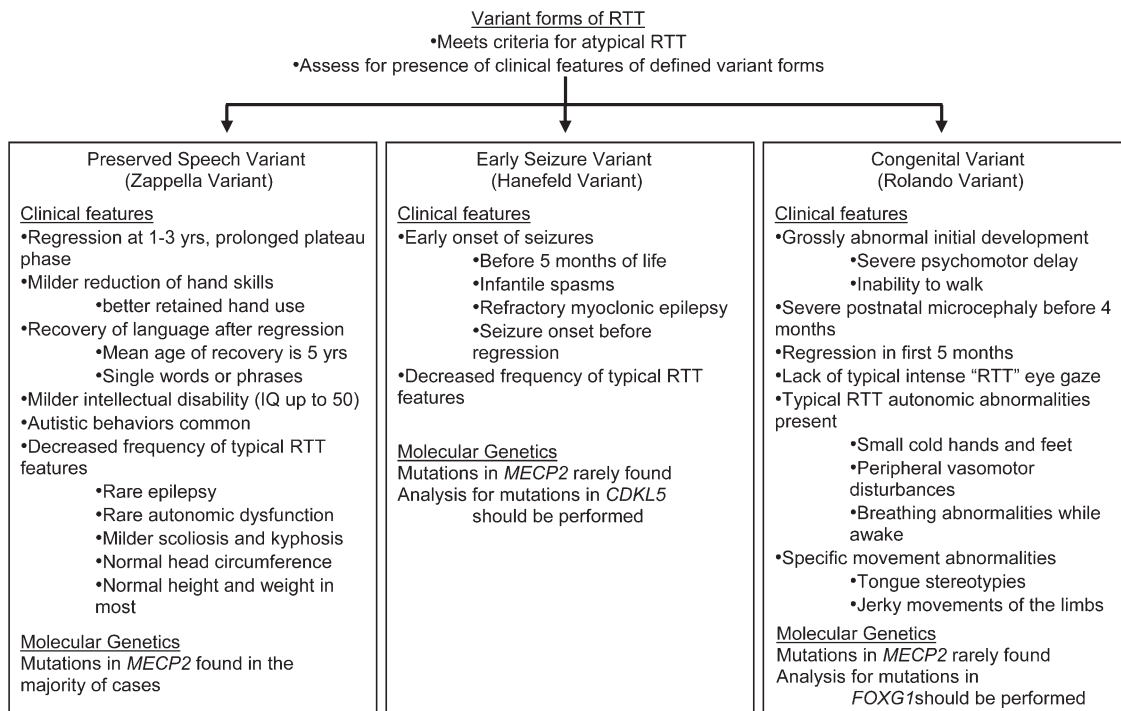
Variant forms of RTT
•Meets criteria for atypical RTT
•Assess for presence of clinical features of defined variant forms

Preserved Speech Variant
(Zappella Variant)

Clinical features
•Regression at 1-3 yrs, prolonged plateau phase
•Milder reduction of hand skills
•better retained hand use
•Recovery of language after regression
•Mean age of recovery is 5 yrs
•Single words or phrases
•Milder intellectual disability (IQ up to 50)
•Autistic behaviors common
•Decreased frequency of typical RTT features
•Rare epilepsy
•Rare autonomic dysfunction
•Milder scoliosis and kyphosis
•Normal head circumference
•Normal height and weight in most

Molecular Genetics
Mutations in MECP2 found in the majority of cases

Early Seizure Variant
(Hanefeld Variant)

Clinical features
•Early onset of seizures
•Before 5 months of life
•Infantile spasms
•Refractory myoclonic epilepsy
•Seizure onset before regression
•Decreased frequency of typical RTT features

Molecular Genetics
Mutations in MECP2 rarely found
Analysis for mutations in CDKL5 should be performed

Congenital Variant
(Rolando Variant)

Clinical features
•Grossly abnormal initial development
•Severe psychomotor delay
•Inability to walk
•Severe postnatal microcephaly before 4 months
•Regression in first 5 months
•Lack of typical intense "RTT" eye gaze
•Typical RTT autonomic abnormalities present
•Small cold hands and feet
•Peripheral vasomotor disturbances
•Breathing abnormalities while awake
•Specific movement abnormalities
•Tongue stereotypies
•Jerky movements of the limbs

Molecular Genetics
Mutations in MECP2 rarely found
Analysis for mutations in FOXG1should be performed